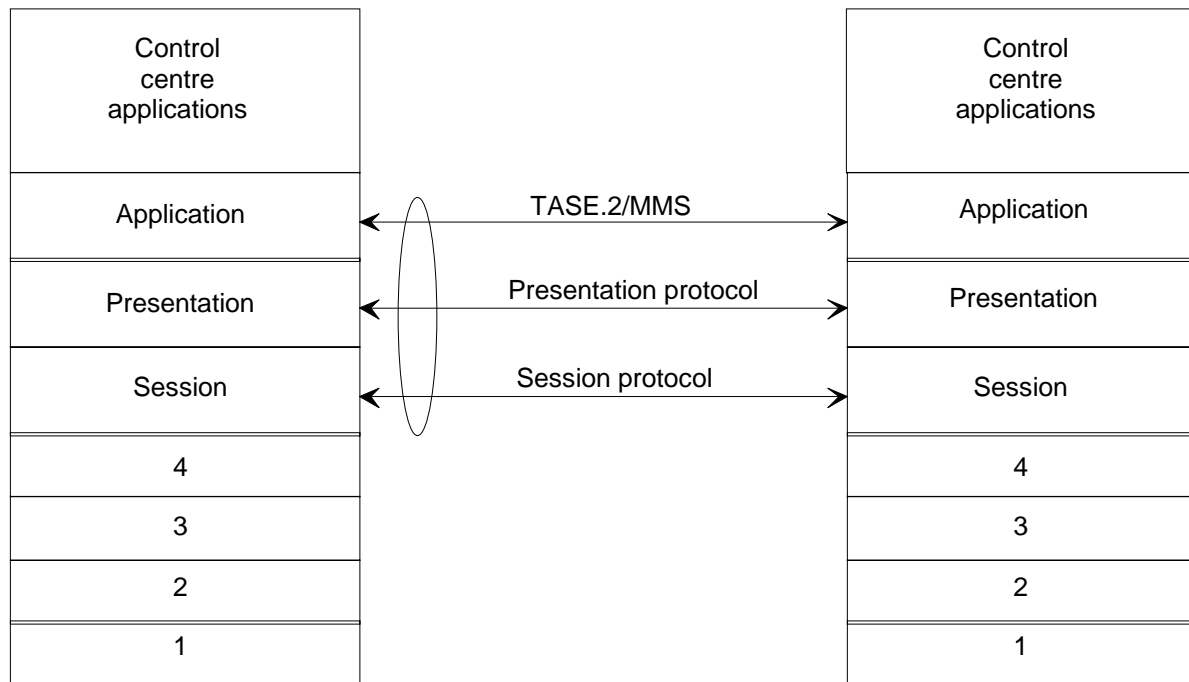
Control centre applications

Application

Presentation

Session

4

3

2

1

TASE.2/MMS

Presentation protocol

Session protocol

Control centre applications

Application

Presentation

Session

4

3

2

1